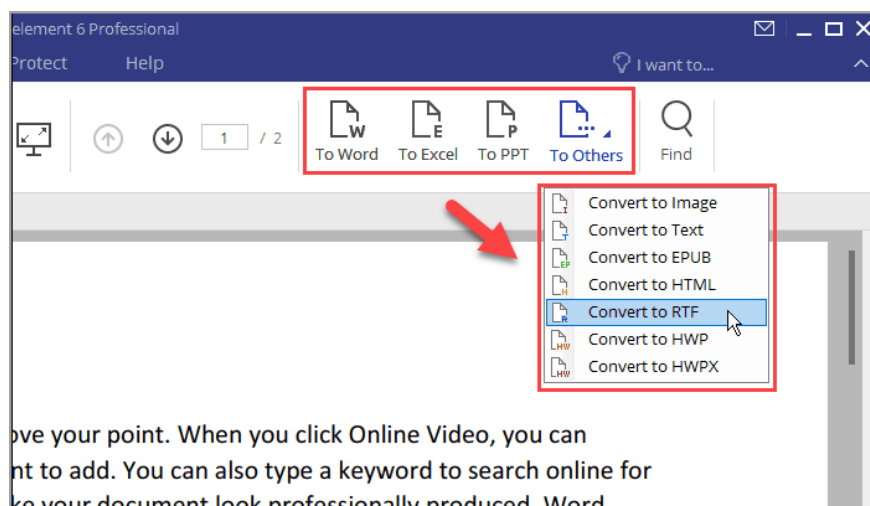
element 6 Professional

Protect Help I want to...

1 / 2

W To Word
E To Excel
P To PPT
To Others
Find

Convert to Image
Convert to Text
Convert to EPUB
Convert to HTML
Convert to RTF
Convert to HWP
Convert to HWPX

ove your point. When you click Online Video, you can nt to add. You can also type a keyword to search online for ke your document look professionally produced. Word